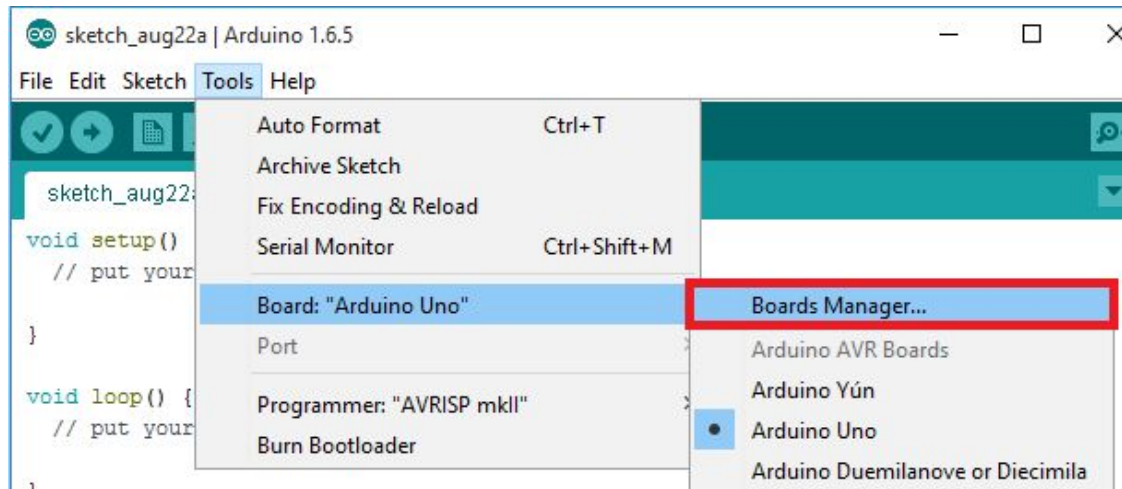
sketch_aug22a | Arduino 1.6.5

File Edit Sketch Tools Help

sketch_aug22a

void setup()
  // put your

}

void loop() {
  // put your

Auto Format Ctrl+T
Archive Sketch
Fix Encoding & Reload
Serial Monitor Ctrl+Shift+M
Board: "Arduino Uno"
Port
Programmer: "AVRISP mkII"
Burn Bootloader

Boards Manager...
Arduino AVR Boards
Arduino Yún
Arduino Uno
Arduino Duemilanove or Diecimila